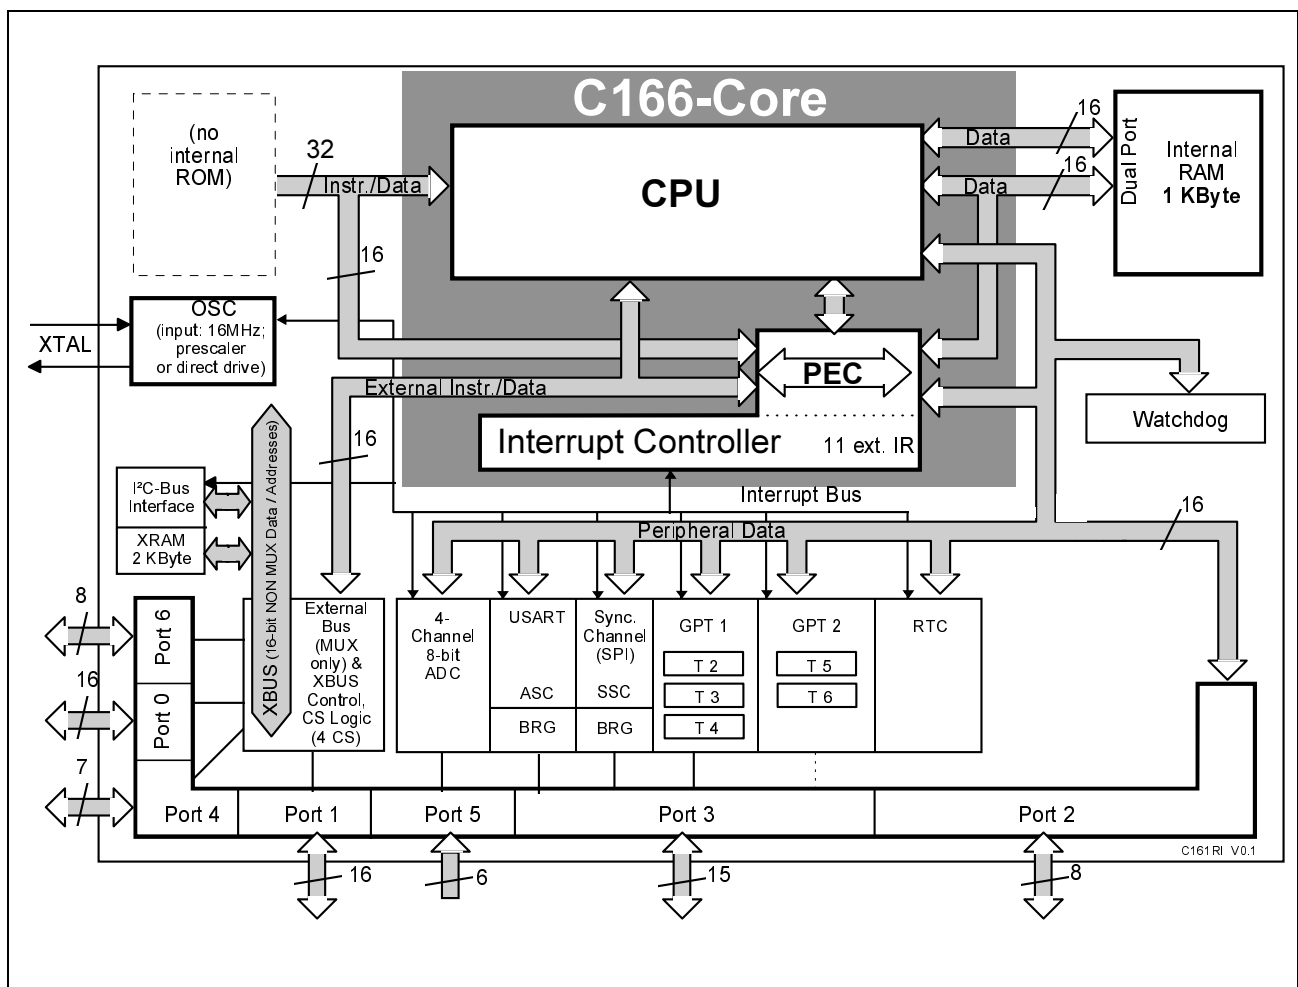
C166-Core

(no internal ROM)

32

Instr./Data

CPU

16

Data

16

Data

Dual Port

Internal RAM 1 KByte

16

OSC (input: 16MHz; prescaler or direct drive)

XTAL

PEC

External Instr./Data

Watchdog

16

Interrupt Controller

11 ext. IR

I²C-Bus Interface

XRAM 2 KByte

XBUS (16-bit NON MUX Data / Addresses)

Interrupt Bus

16

Peripheral Data

8

16

7

Port 6

Port 0

External Bus (MUX only) & XBUS Control, CS Logic (4 CS)

4-Channel 8-bit ADC

USART

ASC

BRG

Sync. Channel (SPI)

SSC

BRG

GPT 1

T 2

T 3

T 4

GPT 2

T 5

T 6

RTC

Port 4

Port 1

Port 5

Port 3

Port 2

C161RI V0.1

16

6

15

8